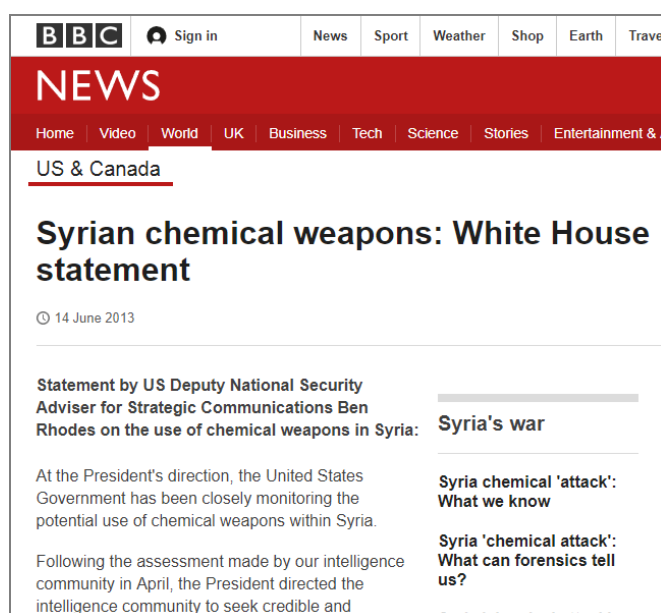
BBC Sign in News Sport Weather Shop Earth Trave

NEWS

Home Video World UK Business Tech Science Stories Entertainment & A

US & Canada

Syrian chemical weapons: White House statement

14 June 2013

Statement by US Deputy National Security Adviser for Strategic Communications Ben Rhodes on the use of chemical weapons in Syria:

At the President's direction, the United States Government has been closely monitoring the potential use of chemical weapons within Syria.

Following the assessment made by our intelligence community in April, the President directed the intelligence community to seek credible and

Syria's war

Syria chemical 'attack': What we know

Syria 'chemical attack': What can forensics tell us?